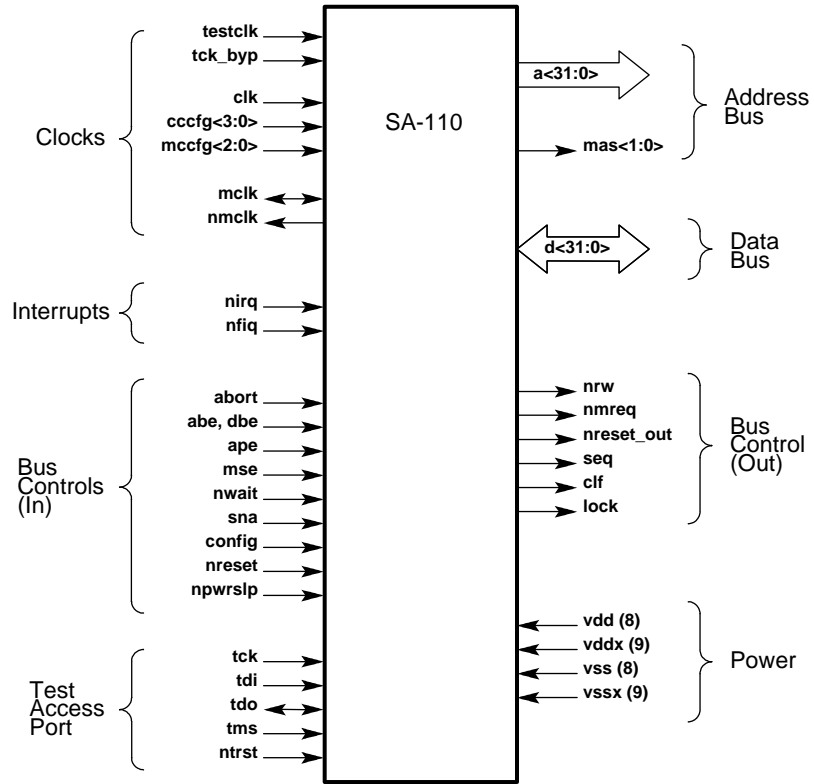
Clocks

testclk
tck_byp
clk
cccfg<3:0>
mccfg<2:0>
mclk
nmclk

Interrupts

nirq
nfiq

Bus Controls (In)

abort
abe, dbe
ape
mse
nwait
sna
config
nreset
npwrslp

Test Access Port

tck
tdi
tdo
tms
ntrst

SA-110

a<31:0>
mas<1:0>

Address Bus

d<31:0>

Data Bus

nrw
nmreq
nreset_out
seq
clf
lock

Bus Control (Out)

vdd (8)
vddx (9)
vss (8)
vssx (9)

Power